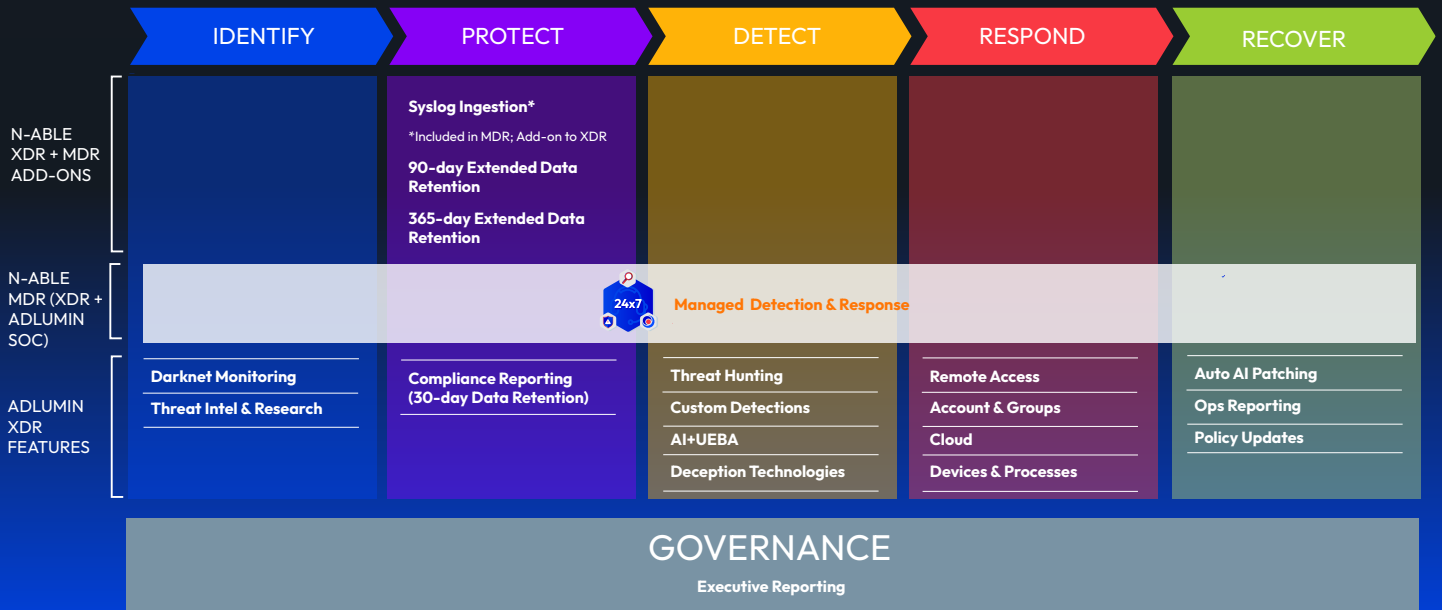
IDENTIFY

PROTECT

DETECT

RESPOND

RECOVER

N-ABLE XDR + MDR ADD-ONS

Syslog Ingestion*

*Included in MDR; Add-on to XDR

90-day Extended Data Retention

365-day Extended Data Retention

N-ABLE MDR (XDR + ADLUMIN SOC)

24x7

Managed Detection & Response

ADLUMIN XDR FEATURES

Darknet Monitoring

Threat Intel & Research

Compliance Reporting (30-day Data Retention)

Threat Hunting

Custom Detections

AI+UEBA

Deception Technologies

Remote Access

Account & Groups

Cloud

Devices & Processes

Auto AI Patching

Ops Reporting

Policy Updates

GOVERNANCE

Executive Reporting